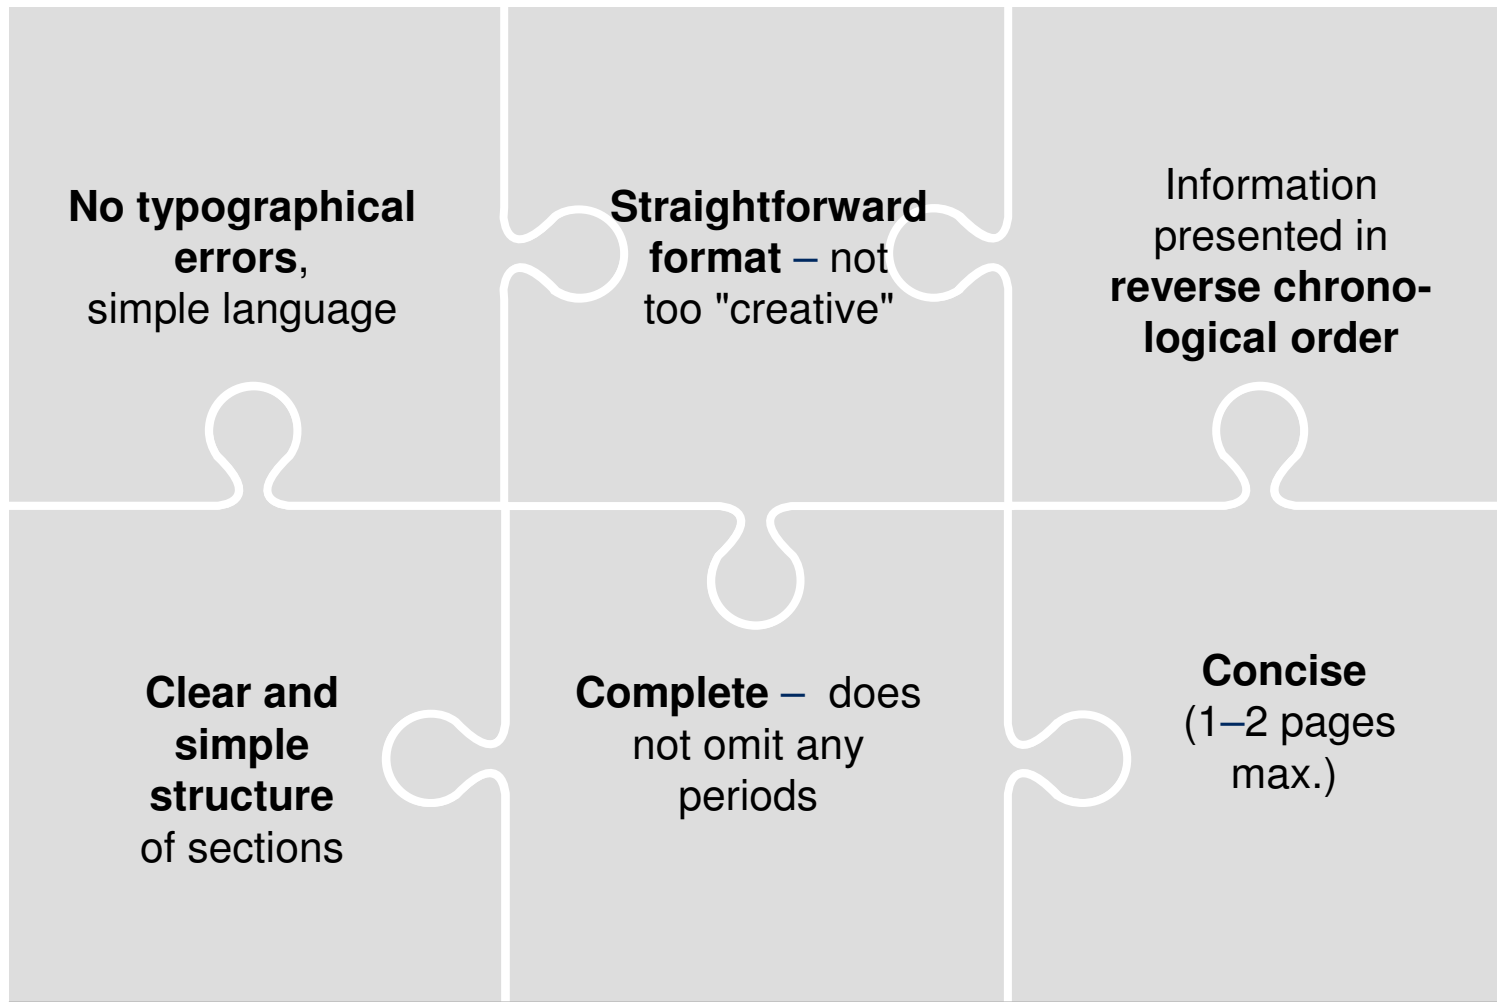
No typographical errors, simple language

Straightforward format – not too "creative"

Information presented in reverse chronological order

Clear and simple structure of sections

Complete – does not omit any periods

Concise (1–2 pages max.)